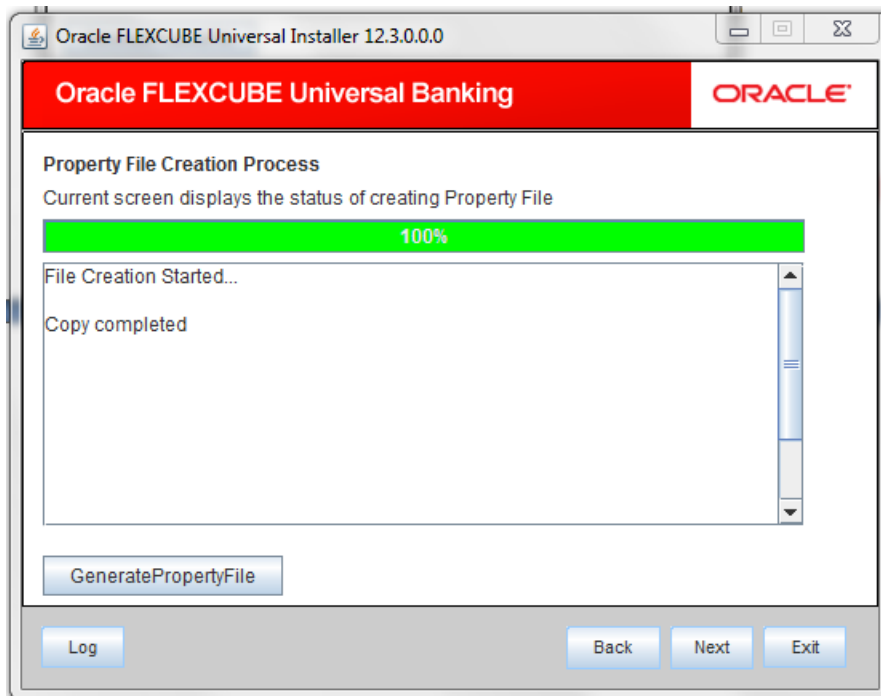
Oracle FLEXCUBE Universal Installer 12.3.0.0.0

Oracle FLEXCUBE Universal Banking

ORACLE

Property File Creation Process

Current screen displays the status of creating Property File

100%

File Creation Started...

Copy completed

GeneratePropertyFile

Log

Back

Next

Exit